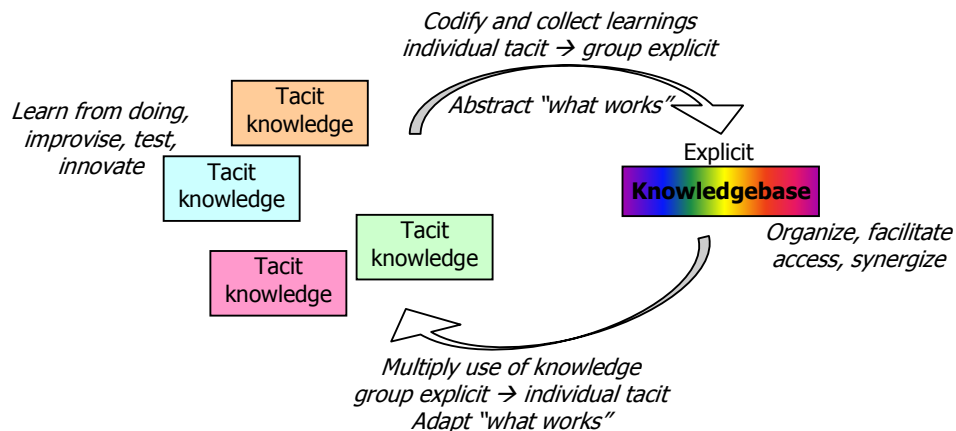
Codify and collect learnings
individual tacit → group explicit

Abstract "what works"

Learn from doing, improvise, test, innovate

Tacit knowledge

Tacit knowledge

Tacit knowledge

Tacit knowledge

Explicit
Knowledgebase

Organize, facilitate access, synergize

Multiply use of knowledge
group explicit → individual tacit
Adapt "what works"